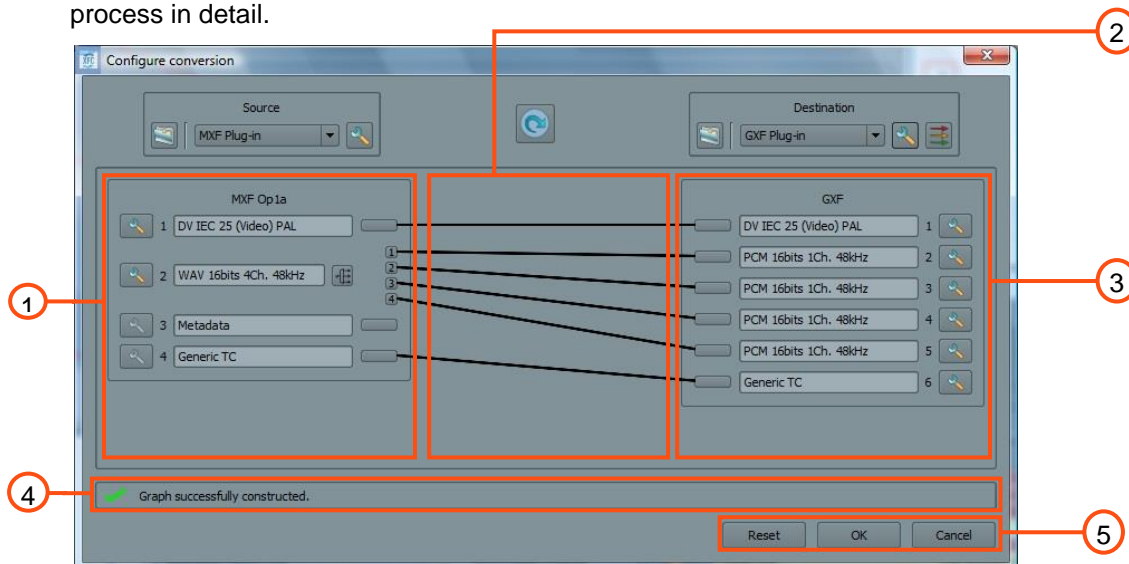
process in detail.

Configure conversion

Source
MXF Plug-in

Destination
GXF Plug-in

MXF Op1a
1 DV IEC 25 (Video) PAL
2 WAV 16bits 4Ch. 48kHz
3 Metadata
4 Generic TC

1
2
3
4

GXF
DV IEC 25 (Video) PAL 1
PCM 16bits 1Ch. 48kHz 2
PCM 16bits 1Ch. 48kHz 3
PCM 16bits 1Ch. 48kHz 4
PCM 16bits 1Ch. 48kHz 5
Generic TC 6

Graph successfully constructed.

Reset
OK
Cancel

1
2
3
4
5